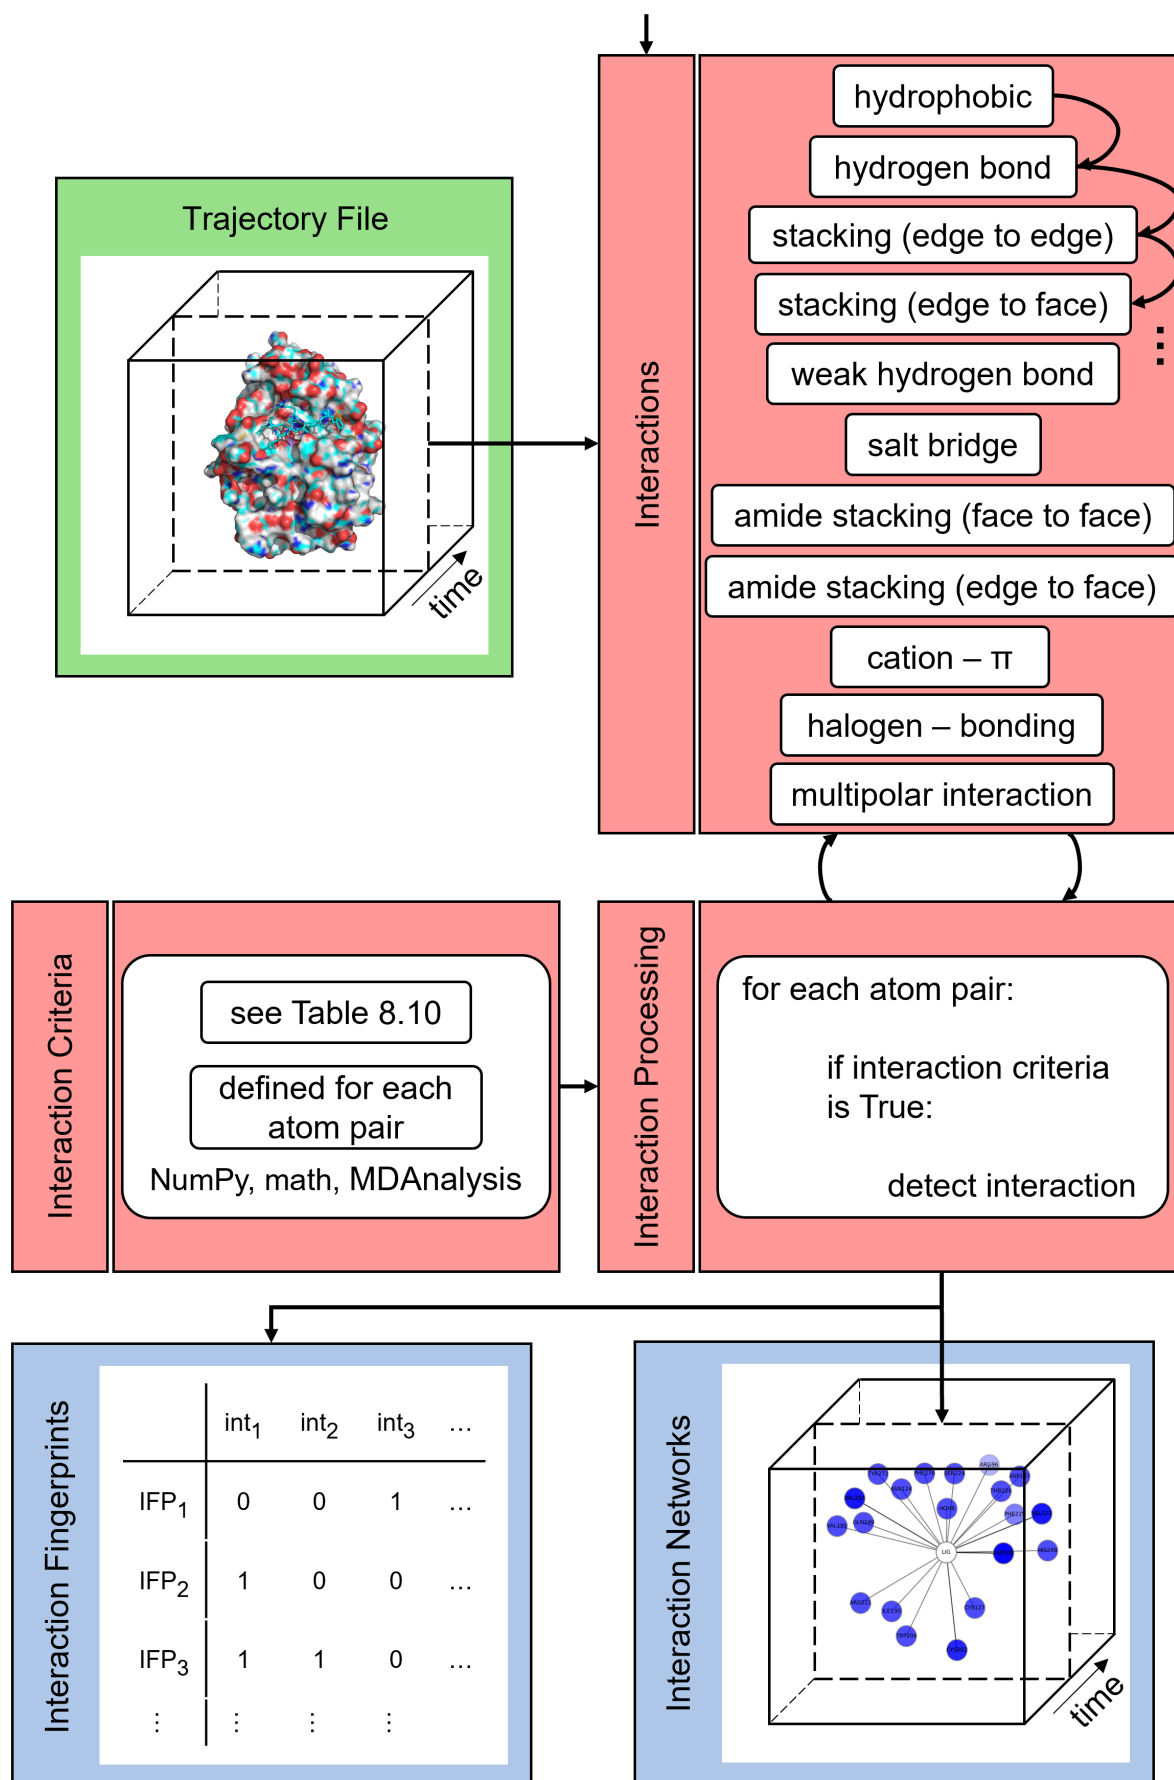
Trajectory File

time

Interactions

hydrophobic

hydrogen bond

stacking (edge to edge)

stacking (edge to face)

weak hydrogen bond

salt bridge

amide stacking (face to face)

amide stacking (edge to face)

cation – π

halogen – bonding

multipolar interaction

Interaction Criteria

see Table 8.10

defined for each atom pair

NumPy, math, MDAnalysis

Interaction Processing

for each atom pair:

if interaction criteria is True:

detect interaction

Interaction Fingerprints

| | $int_1$ | $int_2$ | $int_3$ | ... |
|---|---|---|---|---|
| $IFP_1$ | 0 | 0 | 1 | ... |
| $IFP_2$ | 1 | 0 | 0 | ... |
| $IFP_3$ | 1 | 1 | 0 | ... |
| ⋮ | ⋮ | ⋮ | ⋮ | |

Interaction Networks

LIG

time